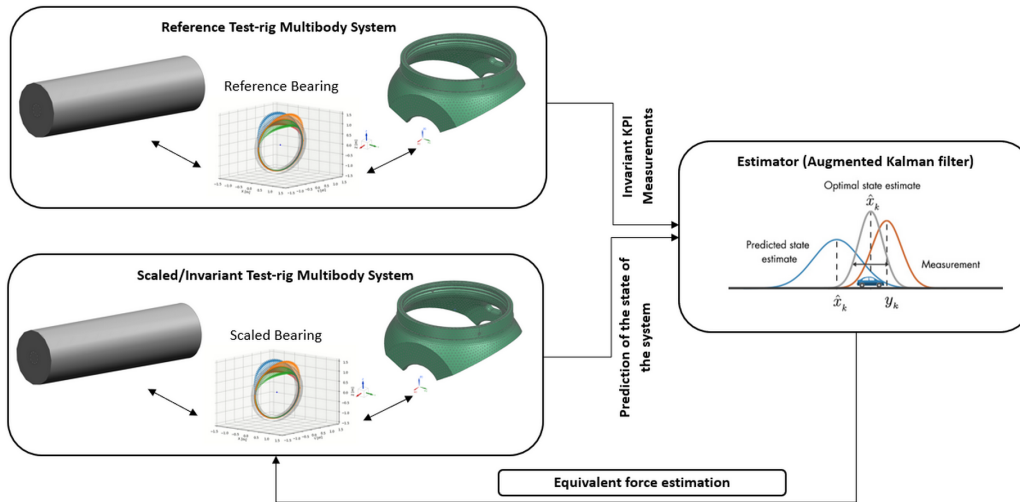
Reference Test-rig Multibody System

Reference Bearing

Invariant KPI Measurements

Estimator (Augmented Kalman filter)

Optimal state estimate

$\hat{x}_k$

Predicted state estimate

Measurement

$\hat{x}_k$ $y_k$

Scaled/Invariant Test-rig Multibody System

Scaled Bearing

Prediction of the state of the system

Equivalent force estimation